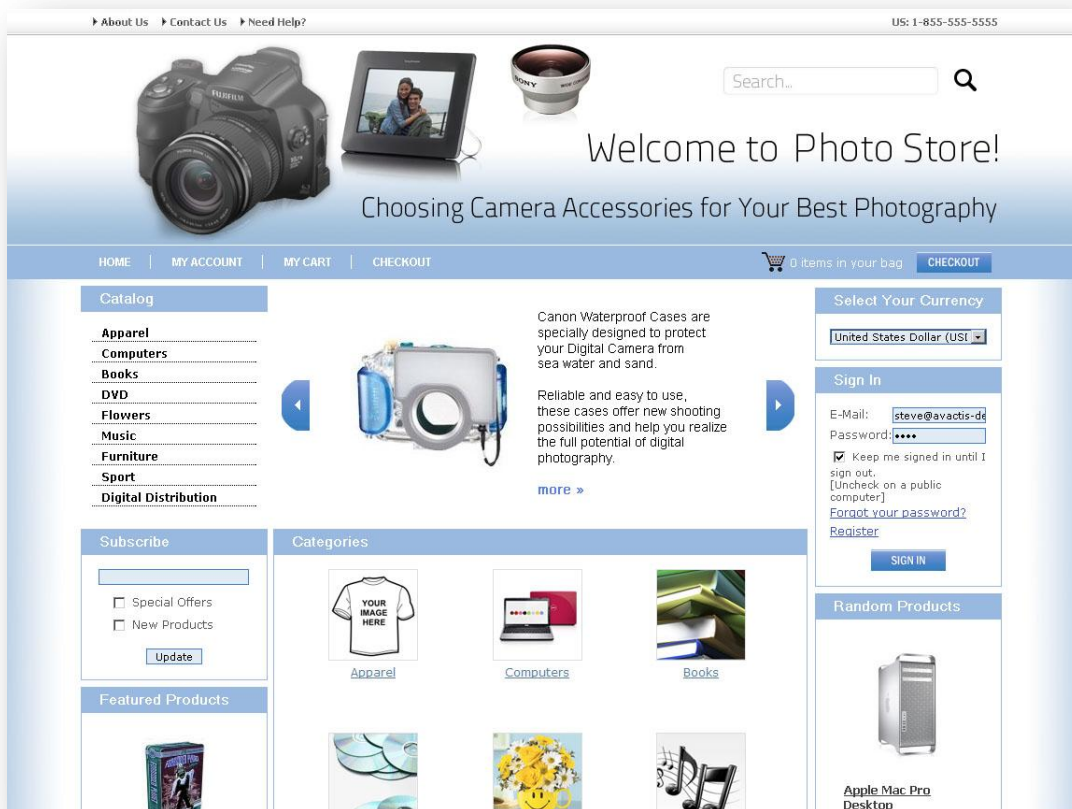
About Us Contact Us Need Help?

US: 1-855-555-5555

Search...

Welcome to Photo Store!

Choosing Camera Accessories for Your Best Photography

HOME | MY ACCOUNT | MY CART | CHECKOUT

0 items in your bag CHECKOUT

Catalog

Apparel
Computers
Books
DVD
Flowers
Music
Furniture
Sport
Digital Distribution

Canon Waterproof Cases are specially designed to protect your Digital Camera from sea water and sand.

Reliable and easy to use, these cases offer new shooting possibilities and help you realize the full potential of digital photography.

more »

Select Your Currency

United States Dollar (USI

Sign In

E-Mail: steve@avactis-de

Password: ••••

Keep me signed in until I sign out. [Uncheck on a public computer]

Forgot your password?

Register

SIGN IN

Subscribe

Special Offers

New Products

Update

Categories

YOUR IMAGE HERE

Apparel

Computers

Books

Featured Products

Random Products

Apple Mac Pro Desktop